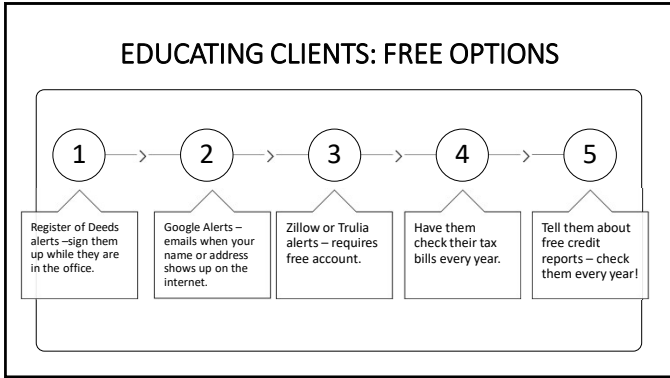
EDUCATING CLIENTS: FREE OPTIONS

1

Register of Deeds alerts –sign them up while they are in the office.

2

Google Alerts – emails when your name or address shows up on the internet.

3

Zillow or Trulia alerts – requires free account.

4

Have them check their tax bills every year.

5

Tell them about free credit reports – check them every year!